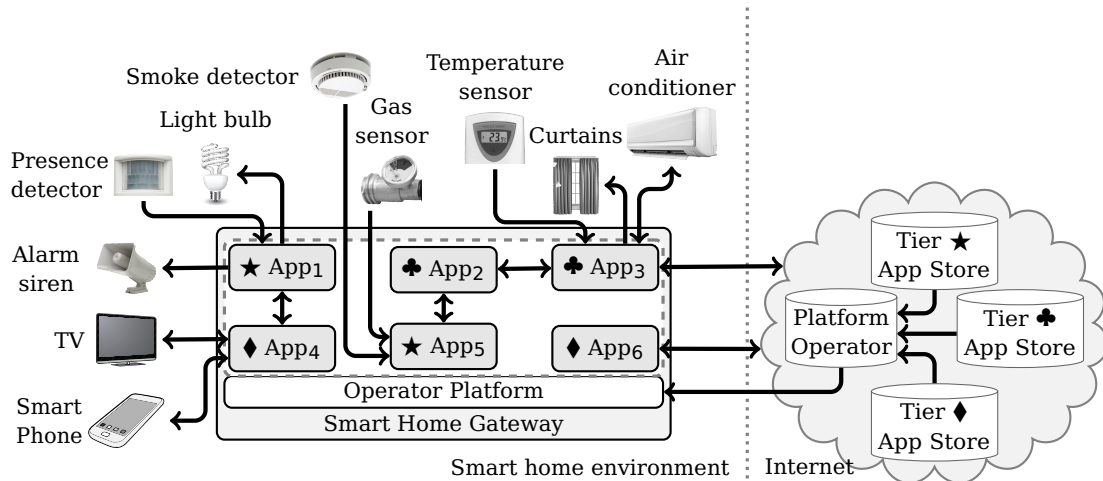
Smoke detector

Temperature sensor

Air conditioner

Light bulb

Gas sensor

Curtains

Presence detector

Alarm siren

★ App$_1$

♣ App$_2$

♣ App$_3$

Tier ★ App Store

TV

♦ App$_4$

★ App$_5$

♦ App$_6$

Platform Operator

Tier ♣ App Store

Operator Platform

Smart Phone

Smart Home Gateway

Tier ♦ App Store

Smart home environment

Internet